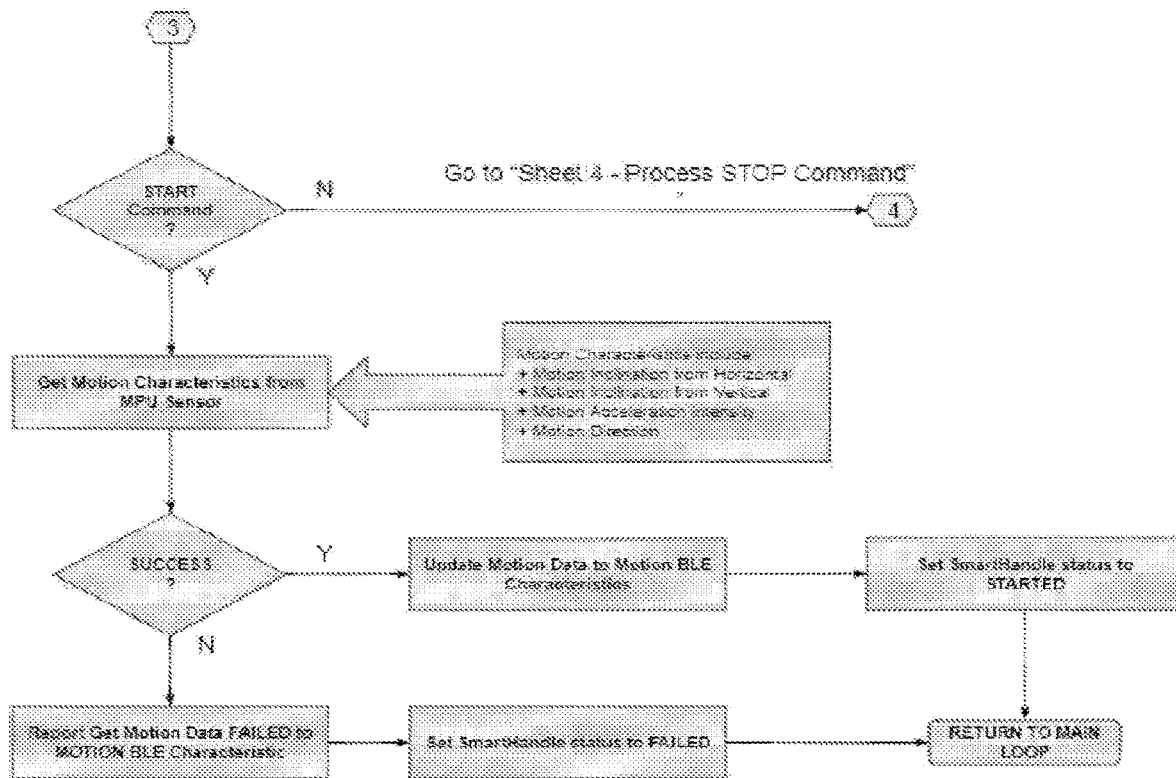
3

START Command ?

N

Go to "Sheet 4 - Process STOP Command"

4

Y

Get Motion Characteristics from MPU Sensor

Motion Characteristics include:
+ Motion Inclination from Horizontal
+ Motion Inclination from Vertical
+ Motion Acceleration Intensity
+ Motion Direction

SUCCESS ?

Y

Update Motion Data to Motion BLE Characteristics

Set SmartHandle status to STARTED

N

Report Get Motion Data FAILED to MOTION BLE Characteristic

Set SmartHandle status to FAILED

RETURN TO MAIN LOOP